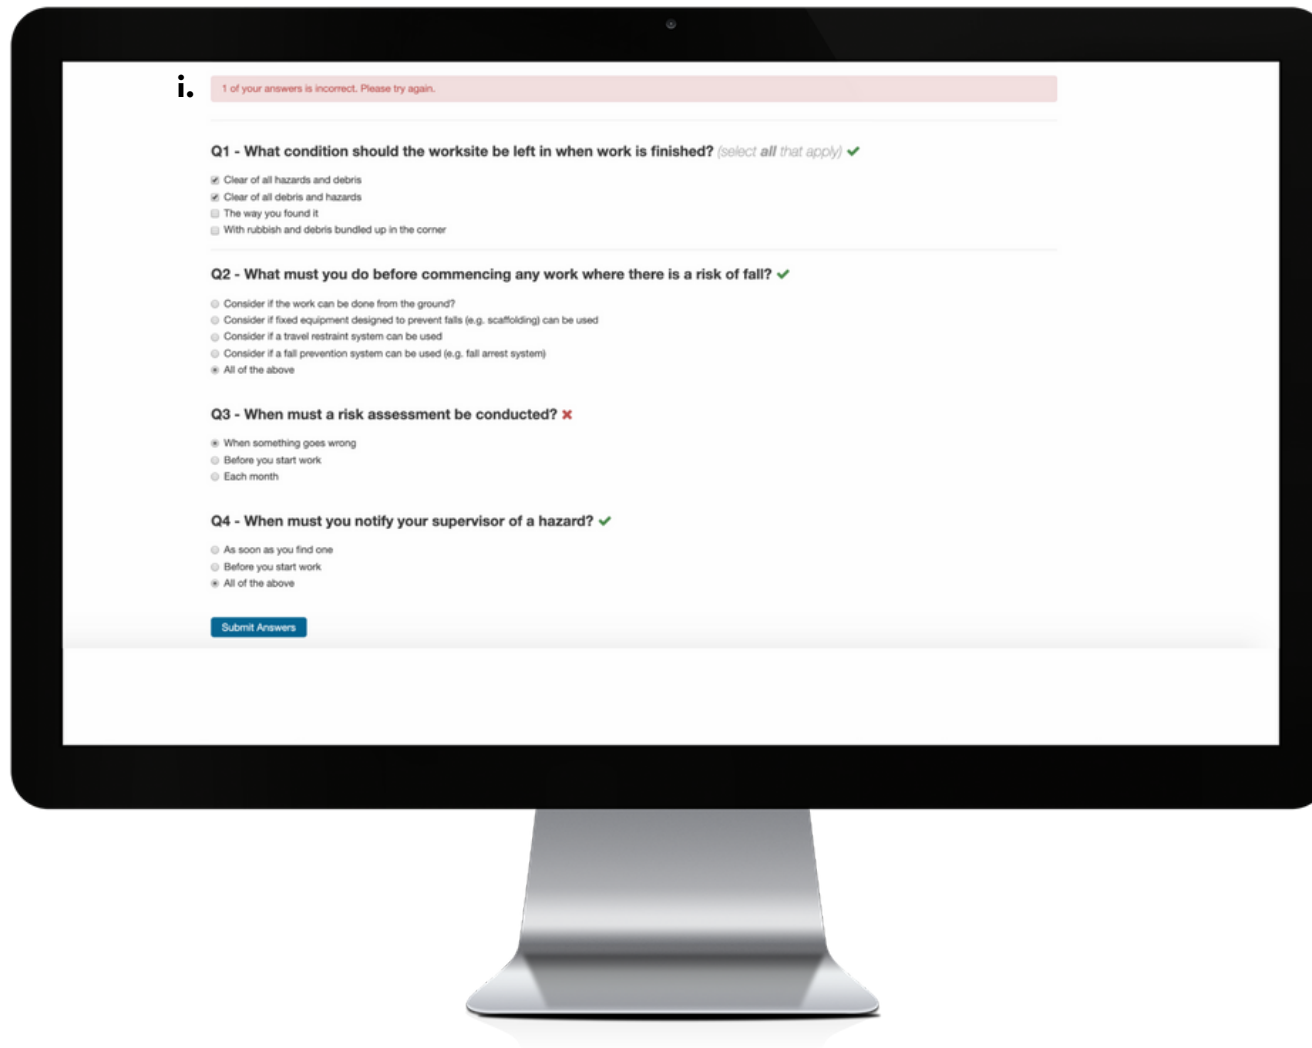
i.

1 of your answers is incorrect. Please try again.

Q1 - What condition should the worksite be left in when work is finished? (select all that apply)

Clear of all hazards and debris
Clear of all debris and hazards
The way you found it
With rubbish and debris bundled up in the corner

Q2 - What must you do before commencing any work where there is a risk of fall?

Consider if the work can be done from the ground?
Consider if fixed equipment designed to prevent falls (e.g. scaffolding) can be used
Consider if a travel restraint system can be used
Consider if a fall prevention system can be used (e.g. fall arrest system)
All of the above

Q3 - When must a risk assessment be conducted?

When something goes wrong
Before you start work
Each month

Q4 - When must you notify your supervisor of a hazard?

As soon as you find one
Before you start work
All of the above

Submit Answers